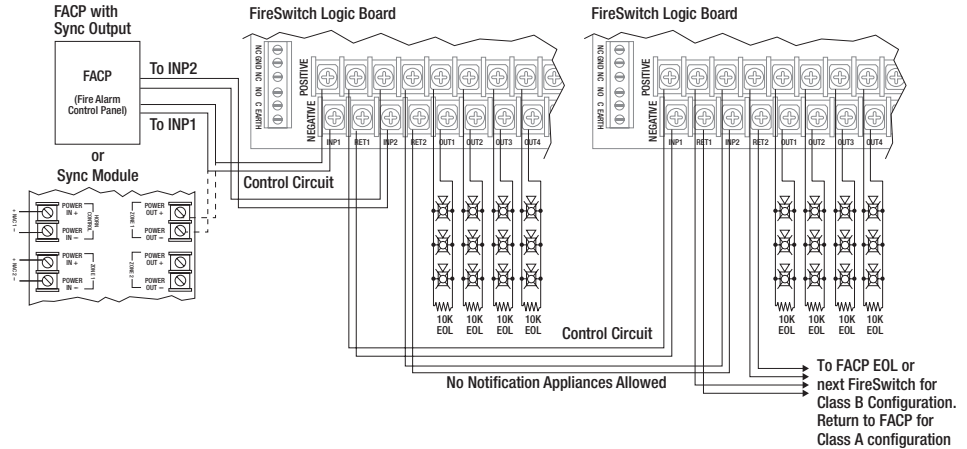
FACP with Sync Output

FACP

(Fire Alarm Control Panel)

To INP2

To INP1

or

Sync Module

POWER IN +

POWER IN –

POWER OUT +

POWER OUT –

POWER IN +

POWER IN –

POWER OUT +

POWER OUT –

FireSwitch Logic Board

NC GND NC C EARTH

POSITIVE

NEGATIVE

INP1 RET1 INP2 RET2 OUT1 OUT2 OUT3 OUT4

Control Circuit

10K EOL 10K EOL 10K EOL 10K EOL

FireSwitch Logic Board

NC GND NC C EARTH

POSITIVE

NEGATIVE

INP1 RET1 INP2 RET2 OUT1 OUT2 OUT3 OUT4

10K EOL 10K EOL 10K EOL 10K EOL

Control Circuit

No Notification Appliances Allowed

To FACP EOL or next FireSwitch for Class B Configuration. Return to FACP for Class A configuration